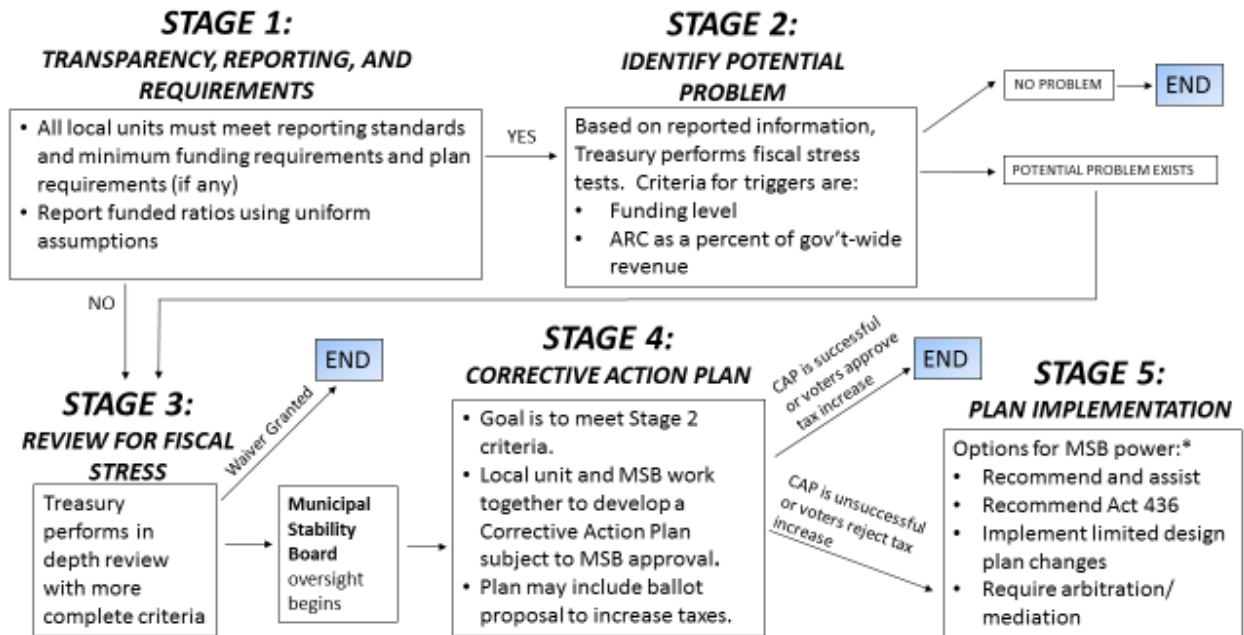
STAGE 1:
TRANSPARENCY, REPORTING, AND REQUIREMENTS

• All local units must meet reporting standards and minimum funding requirements and plan requirements (if any)
• Report funded ratios using uniform assumptions

YES

STAGE 2:
IDENTIFY POTENTIAL PROBLEM

Based on reported information, Treasury performs fiscal stress tests. Criteria for triggers are:
• Funding level
• ARC as a percent of gov't-wide revenue

NO PROBLEM

END

POTENTIAL PROBLEM EXISTS

NO

STAGE 3:
REVIEW FOR FISCAL STRESS

Waiver Granted

END

Treasury performs in depth review with more complete criteria

Municipal Stability Board oversight begins

STAGE 4:
CORRECTIVE ACTION PLAN

• Goal is to meet Stage 2 criteria.
• Local unit and MSB work together to develop a Corrective Action Plan subject to MSB approval.
• Plan may include ballot proposal to increase taxes.

CAP is successful or voters approve tax increase

END

CAP is unsuccessful or voters reject tax increase

STAGE 5:
PLAN IMPLEMENTATION

Options for MSB power:*
• Recommend and assist
• Recommend Act 436
• Implement limited design plan changes
• Require arbitration/ mediation